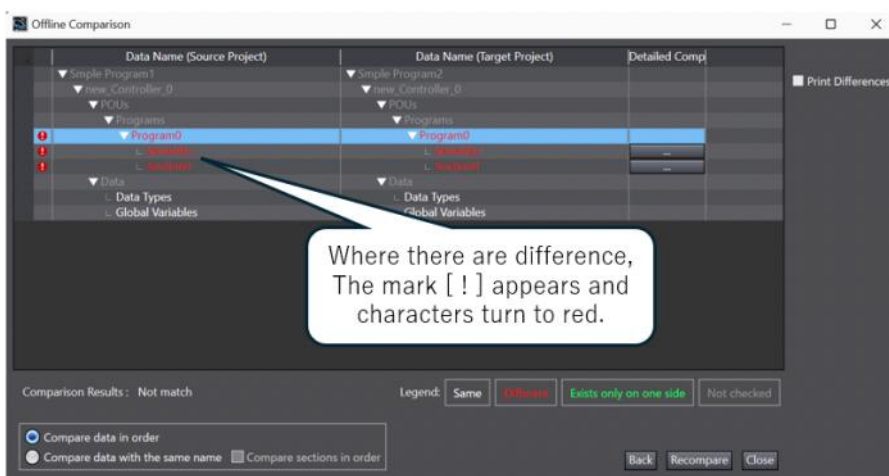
Offline Comparison

Data Name (Source Project) | Data Name (Target Project) | Detailed Comp

Print Differences

▼Smple Program1
▼new_Controller_0
▼POUs
▼Programs
▼Program0
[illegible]
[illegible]
▼Data
Data Types
Global Variables

▼Smple Program2
▼new_Controller_0
▼POUs
▼Programs
▼Program0
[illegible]
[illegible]
▼Data
Data Types
Global Variables

Where there are difference, The mark [ ! ] appears and characters turn to red.

Comparison Results : Not match

Legend: Same Different Exists only on one side Not checked

Compare data in order
Compare data with the same name
Compare sections in order

Back Recompare Close